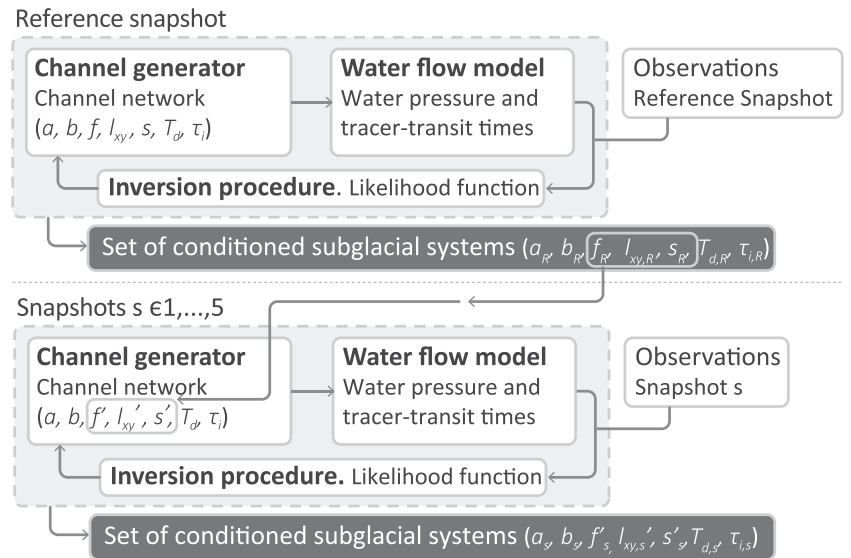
Reference snapshot

**Channel generator**
Channel network
($a$, $b$, $f$, $l_{xy}$, $s$, $T_d$, $\tau_i$)

**Water flow model**
Water pressure and tracer-transit times

Observations
Reference Snapshot

**Inversion procedure**. Likelihood function

Set of conditioned subglacial systems ($a_{R'}$, $b_{R'}$, $f_{R'}$, $l_{xy,R'}$, $s_{R'}$, $T_{d,R'}$, $\tau_{i,R}$)

Snapshots s ϵ1,...,5

**Channel generator**
Channel network
($a$, $b$, $f'$, $l_{xy}'$, $s'$, $T_d$, $\tau_i$)

**Water flow model**
Water pressure and tracer-transit times

Observations
Snapshot s

**Inversion procedure.** Likelihood function

Set of conditioned subglacial systems ($a_{s'}$, $b_{s'}$, $f'_{s,}$, $l_{xy,s}'$, $s'_{s'}$, $T_{d,s'}$, $\tau_{i,s}$)